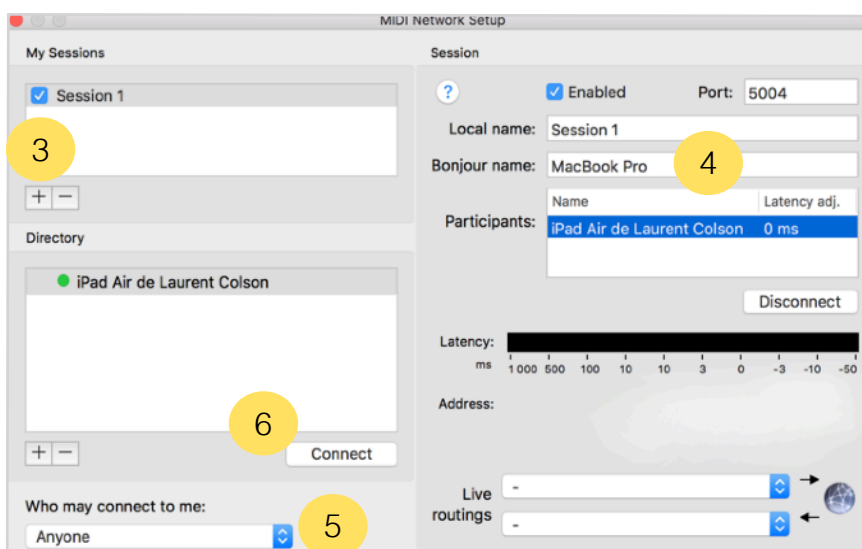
MIDI Network Setup

My Sessions

Session 1

3

+ −

Directory

iPad Air de Laurent Colson

6

+ −

Connect

Who may connect to me:

Anyone

5

Session

?

Enabled

Port: 5004

Local name: Session 1

Bonjour name: MacBook Pro

4

Participants:

| Name | Latency adj. |
|---|---|
| iPad Air de Laurent Colson | 0 ms |

Disconnect

Latency:

ms 1 000 500 100 10 10 3 0 -3 -10 -50

Address:

Live routings

-

-